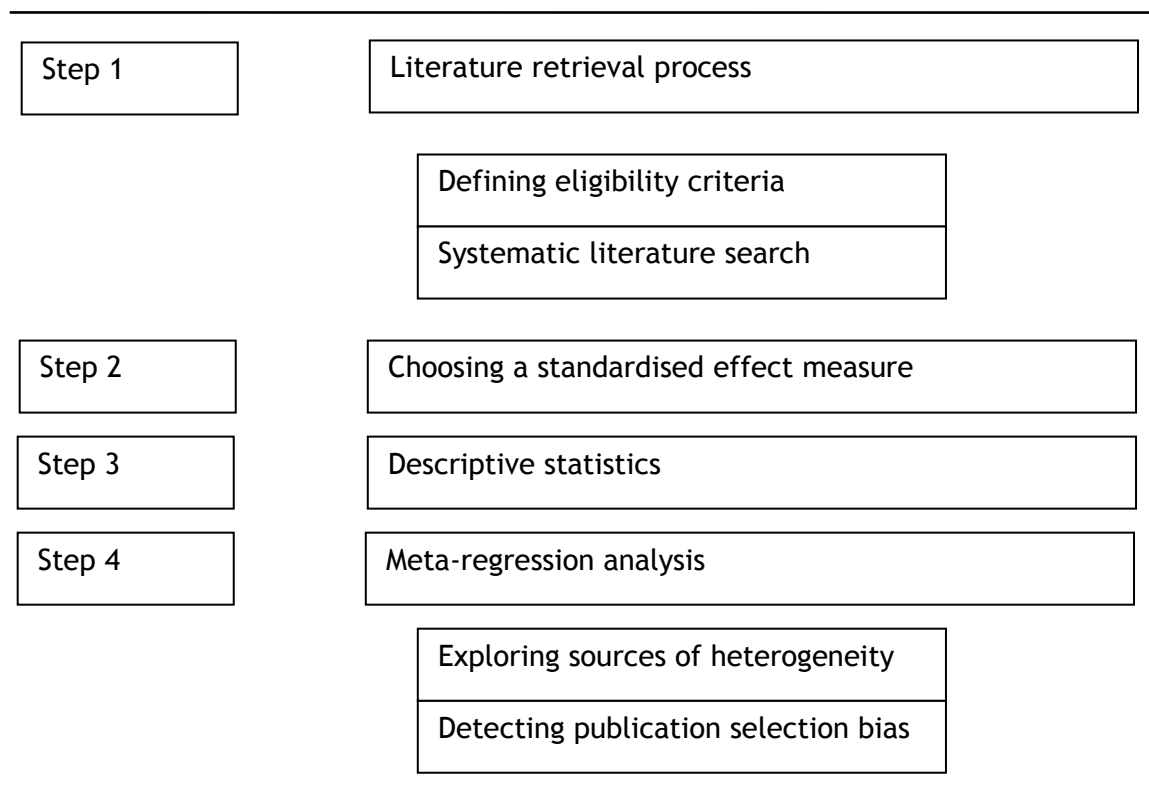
Step 1

Literature retrieval process

Defining eligibility criteria

Systematic literature search

Step 2

Choosing a standardised effect measure

Step 3

Descriptive statistics

Step 4

Meta-regression analysis

Exploring sources of heterogeneity

Detecting publication selection bias